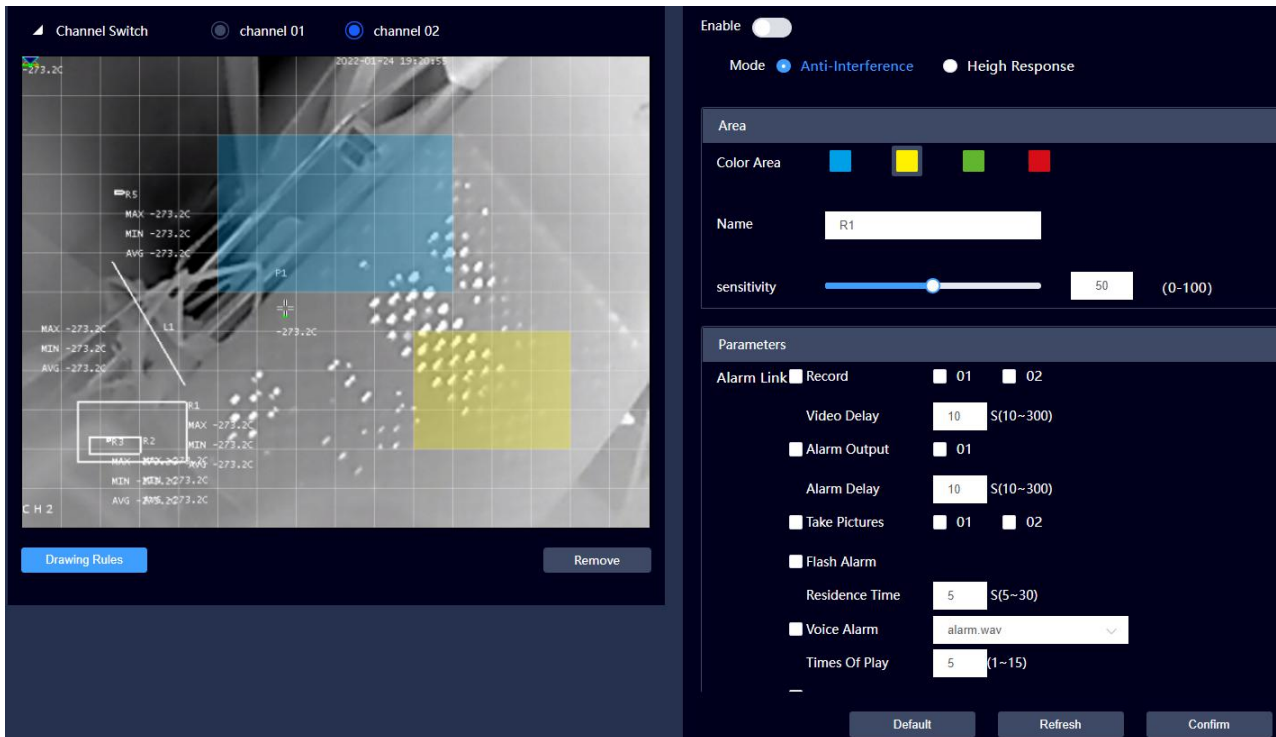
Channel Switch channel 01 channel 02

2022-01-24 19:20:55
-273.2C
R5
MAX -273.2C
MIN -273.2C
AVG -273.2C
P1
-273.2C
MAX -273.2C
MIN -273.2C
AVG -273.2C
L1
R1
R3 R2
MAX -273.2C
MIN -273.2C
MAX -273.2C
AVG -273.2C
MIN -273.2C
AVG -273.2C
CH 2

Drawing Rules
Remove

Enable
Mode Anti-Interference Heigh Response

Area
Color Area
Name R1
sensitivity 50 (0-100)

Parameters
Alarm Link Record 01 02
Video Delay 10 S(10~300)
Alarm Output 01
Alarm Delay 10 S(10~300)
Take Pictures 01 02
Flash Alarm
Residence Time 5 S(5~30)
Voice Alarm alarm.wav
Times Of Play 5 (1~15)

Default Refresh Confirm